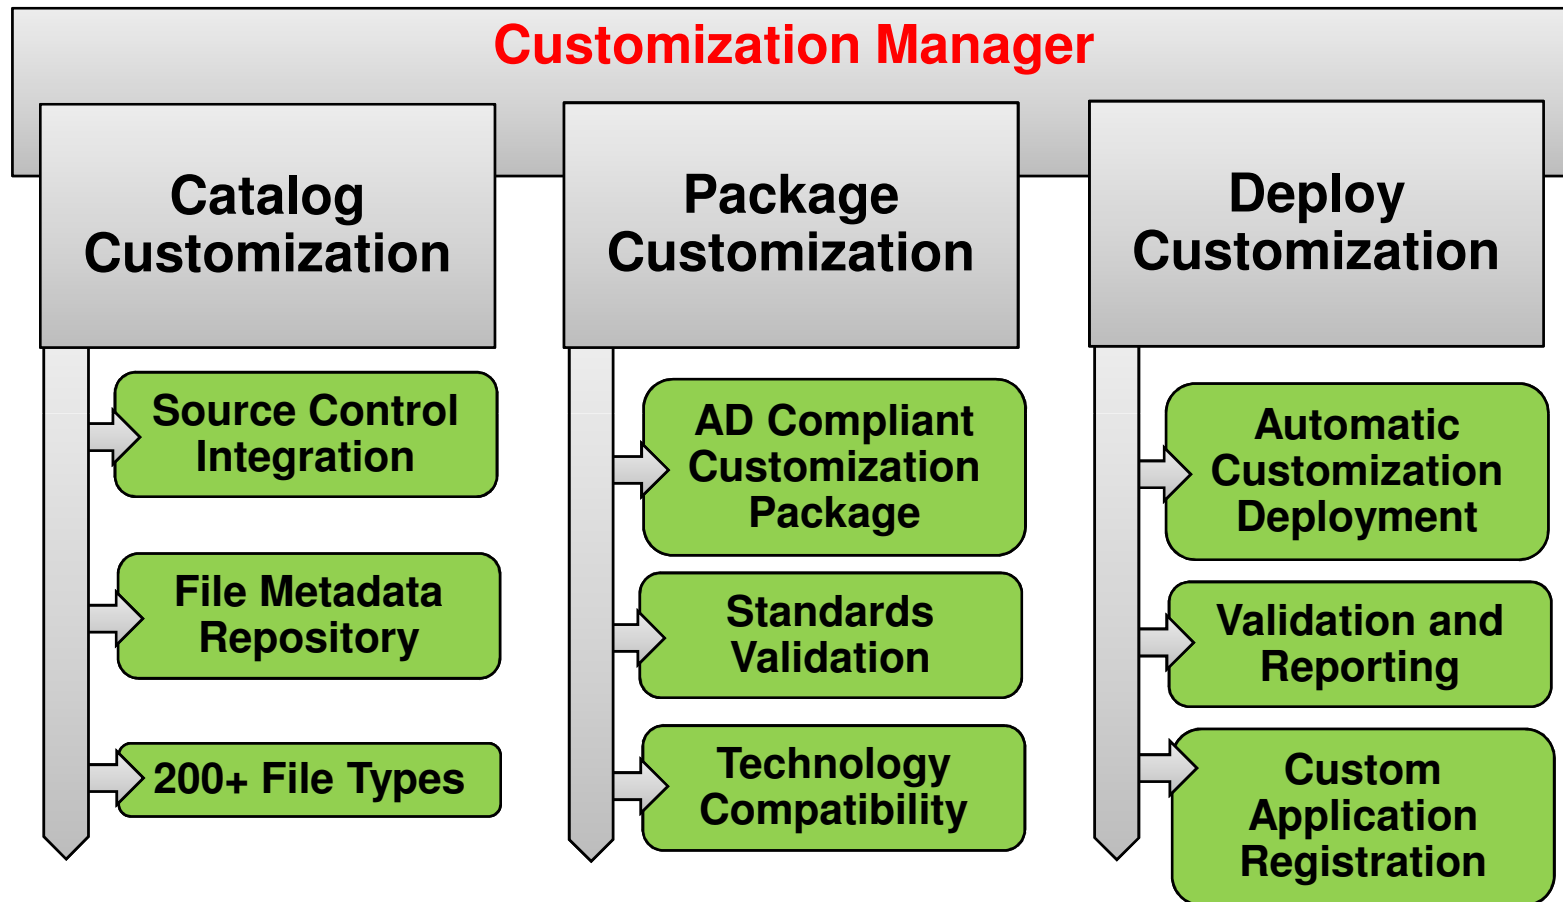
Customization Manager

Catalog Customization

Source Control Integration

File Metadata Repository

200+ File Types

Package Customization

AD Compliant Customization Package

Standards Validation

Technology Compatibility

Deploy Customization

Automatic Customization Deployment

Validation and Reporting

Custom Application Registration